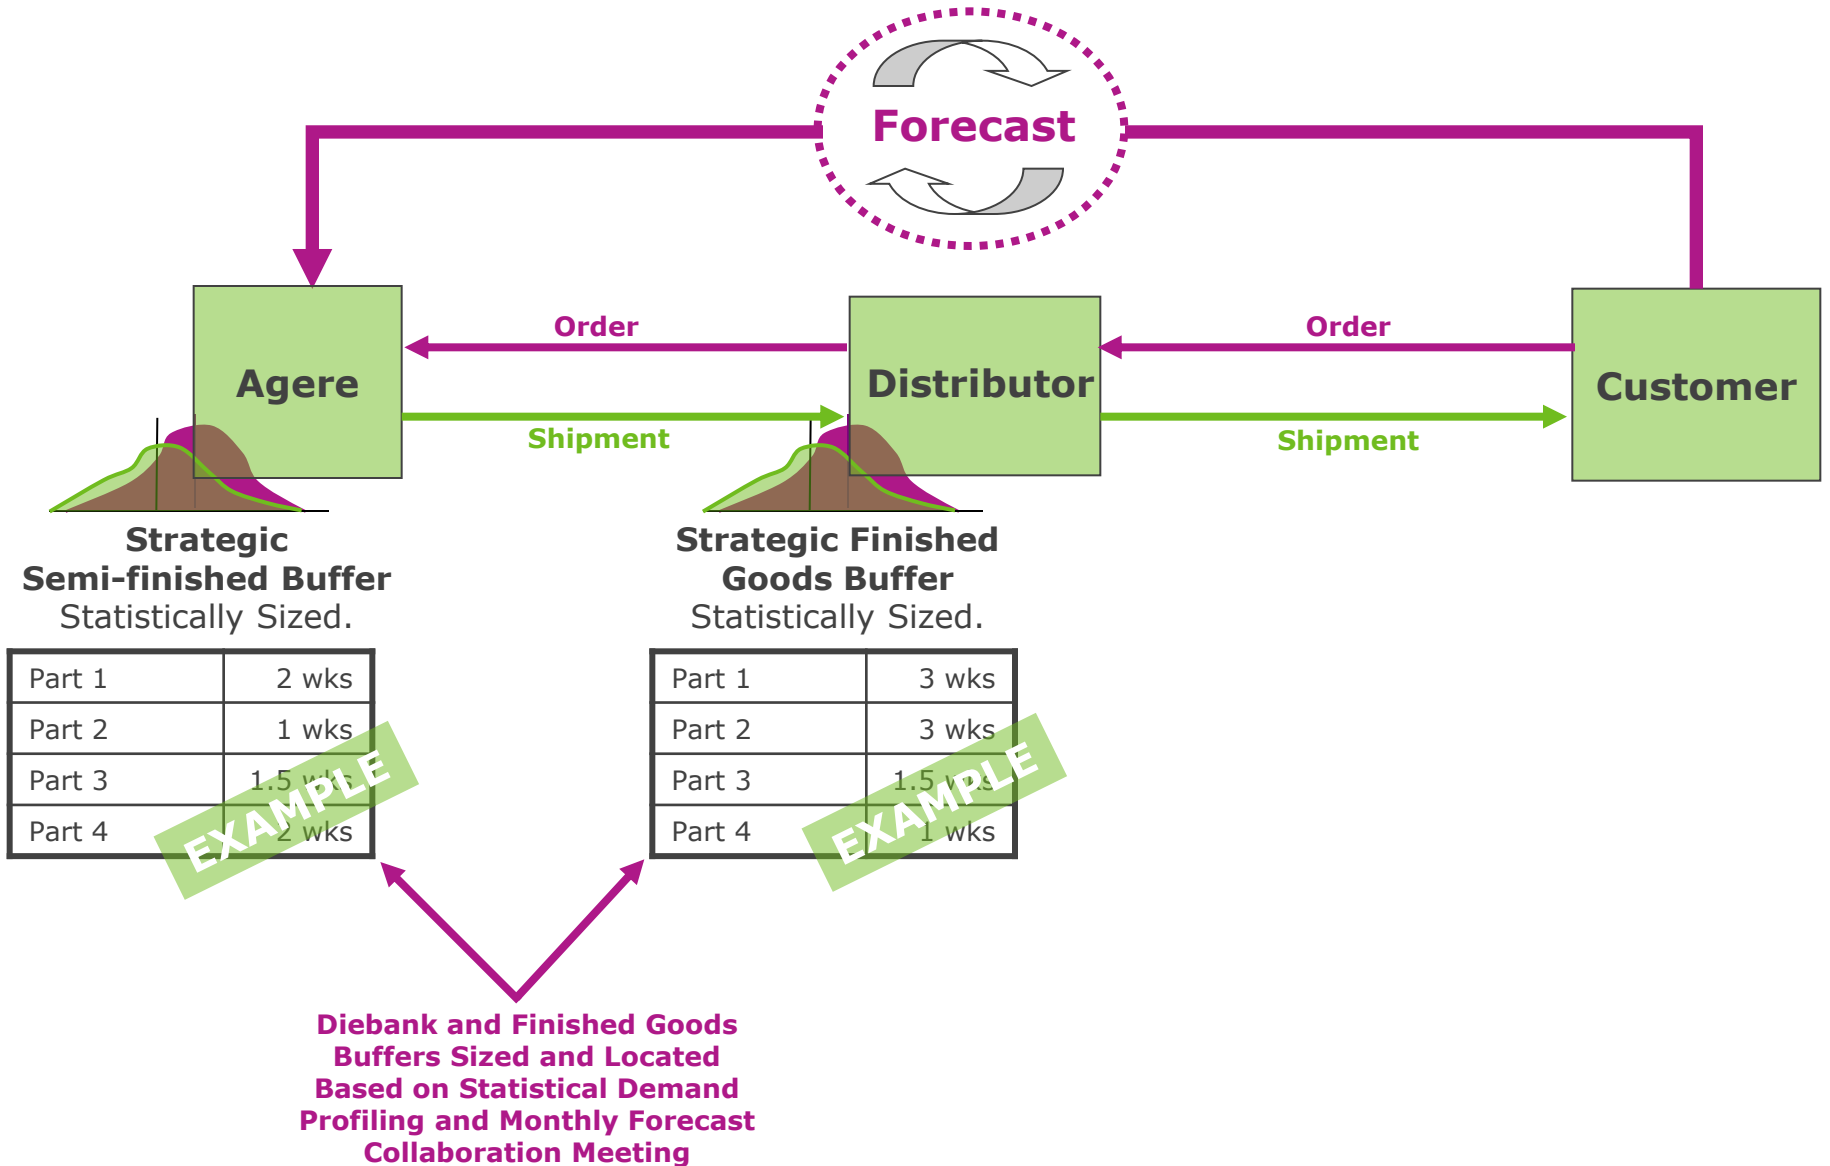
Forecast

Agere

Order

Shipment

Distributor

Order

Shipment

Customer

Strategic Semi-finished Buffer
Statistically Sized.

| Part 1 | 2 wks |
|---|---|
| Part 2 | 1 wks |
| Part 3 | 1.5 wks |
| Part 4 | 2 wks |

EXAMPLE

Strategic Finished Goods Buffer
Statistically Sized.

| Part 1 | 3 wks |
|---|---|
| Part 2 | 3 wks |
| Part 3 | 1.5 wks |
| Part 4 | 1 wks |

EXAMPLE

Diebank and Finished Goods Buffers Sized and Located Based on Statistical Demand Profiling and Monthly Forecast Collaboration Meeting